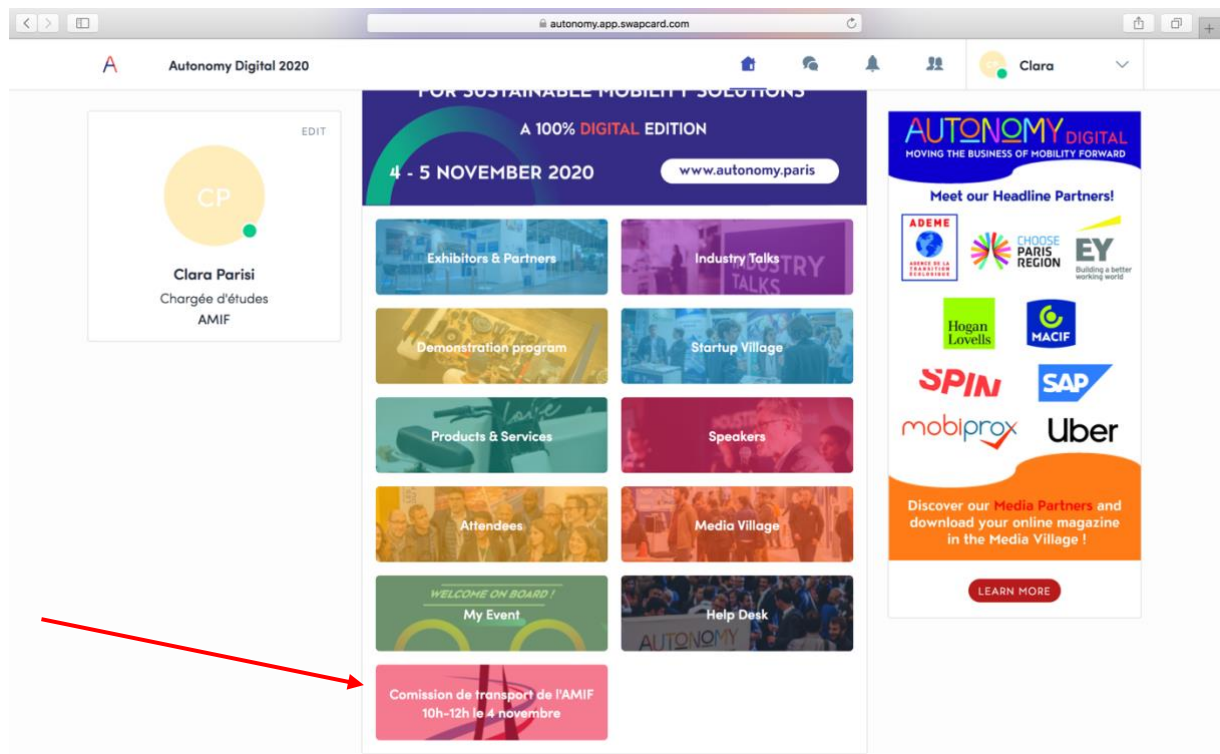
autonomy.app.swapcard.com

A Autonomy Digital 2020

CP Clara

EDIT

CP

Clara Parisi
Chargée d'études
AMIF

FOR SUSTAINABLE MOBILITY SOLUTIONS

A 100% DIGITAL EDITION

4 - 5 NOVEMBER 2020

www.autonomy.paris

Exhibitors & Partners

Industry Talks

Demonstration program

Startup Village

Products & Services

Speakers

Attendees

Media Village

WELCOME ON BOARD !
My Event

Help Desk

Comission de transport de l'AMIF
10h-12h le 4 novembre

AUTONOMY DIGITAL
MOVING THE BUSINESS OF MOBILITY FORWARD

Meet our Headline Partners!

ADEME
AGENCE DE LA TRANSITION ÉCOLOGIQUE

CHOOSE PARIS REGION

EY
Building a better working world

Hogan Lovells

MACIF

SPIN

SAP

mobiprox

Uber

Discover our Media Partners and download your online magazine in the Media Village !

LEARN MORE